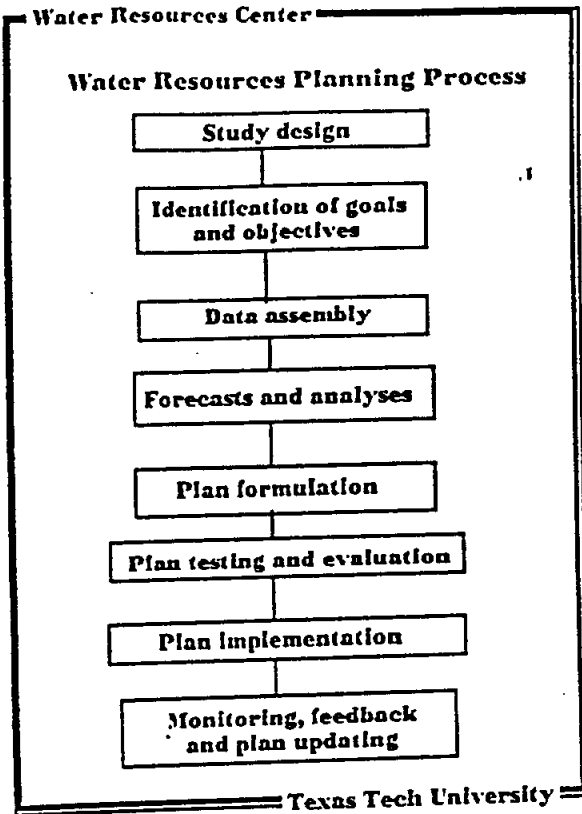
Water Resources Center

Water Resources Planning Process

Study design

Identification of goals and objectives

Data assembly

Forecasts and analyses

Plan formulation

Plan testing and evaluation

Plan implementation

Monitoring, feedback and plan updating

Texas Tech University